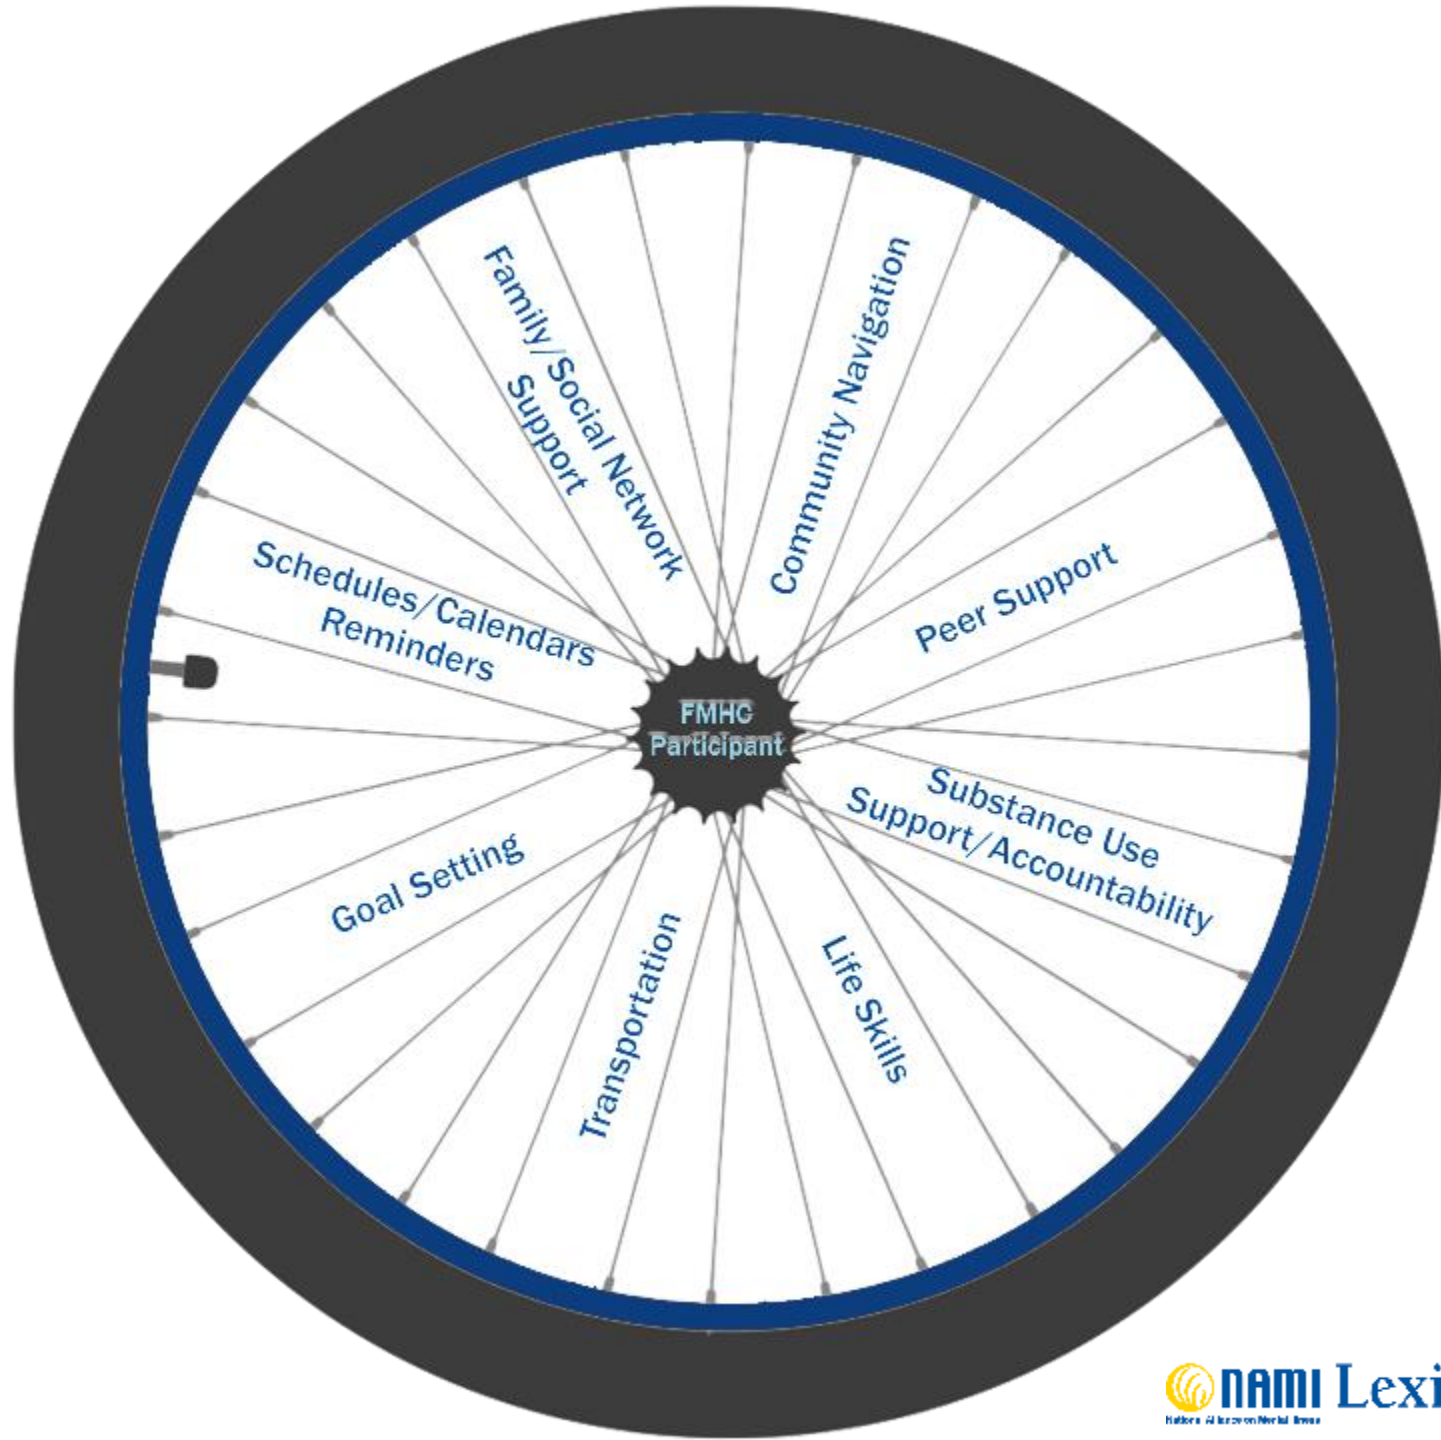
FMHC Participant

Family/Social Network Support

Community Navigation

Peer Support

Substance Use Support/Accountability

Life Skills

Transportation

Goal Setting

Schedules/Calendars Reminders

NAMI Lexi

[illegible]